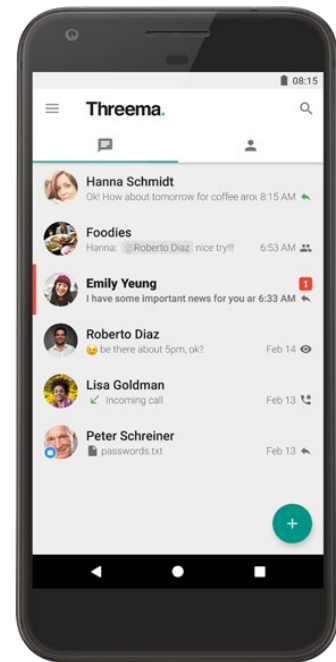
08:15

Threema.

Hanna Schmidt
Ok! How about tomorrow for coffee aro 8:15 AM

Foodies
Hanna: @Roberto Diaz nice try!!! 6:53 AM

Emily Yeung
I have some important news for you ar 6:33 AM
1

Roberto Diaz
be there about 5pm, ok? Feb 14

Lisa Goldman
Incoming call Feb 13

Peter Schreiner
passwords.txt Feb 13

+